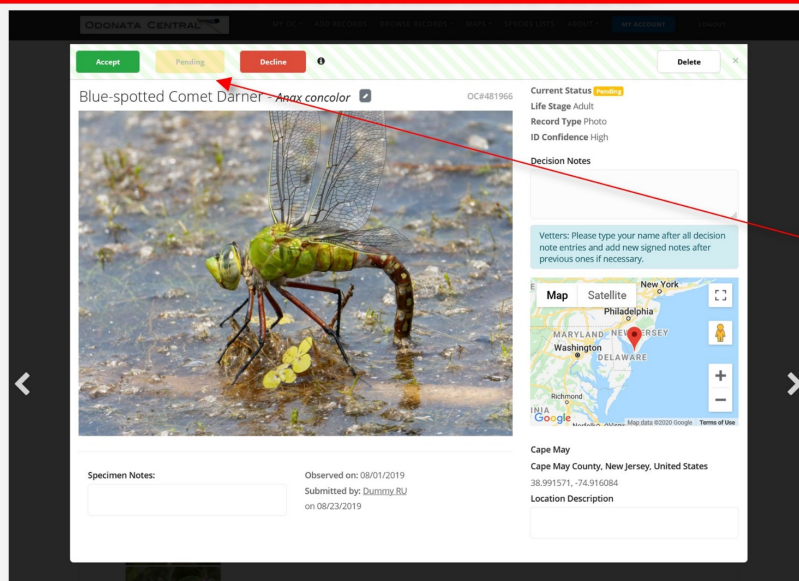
ODONATA CENTRAL

SPECIES ADD RECORDS BROWSE RECORDS MAPS SPECIES LISTS ABOUT MY ACCOUNT

Accept Pending Decline Delete ×

Blue-spotted Comet Darner - Anax concolor

OC#481966

Current Status Pending
Life Stage Adult
Record Type Photo
ID Confidence High

Decision Notes

Vetters: Please type your name after all decision note entries and add new signed notes after previous ones if necessary.

Map Satellite
New York
Philadelphia
MARYLAND NEW JERSEY
Washington
DELAWARE
Richmond
Google Map data ©2020 Google Terms of Use

Specimen Notes:

Observed on: 08/01/2019
Submitted by: Dummy RU
on 08/23/2019

Cape May
Cape May County, New Jersey, United States
38.991571, -74.916084
Location Description